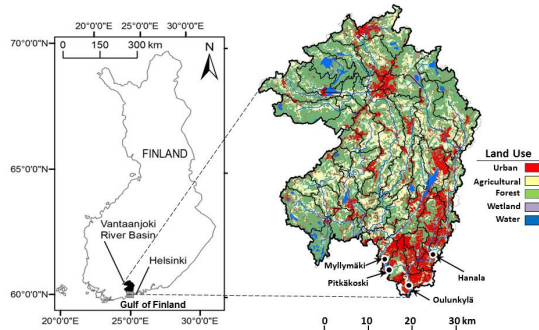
20°0'0"E 25°0'0"E 30°0'0"E

70°0'0"N

0 150 300 km

N

FINLAND

65°0'0"N

Vantaanjoki River Basin

Helsinki

60°0'0"N

Gulf of Finland

20°0'0"E 25°0'0"E 30°0'0"E

Land Use

Urban

Agricultural

Forest

Wetland

Water

Myllymäki

Pitkäkoski

Hanala

Oulunkylä

0 10 20 30 km